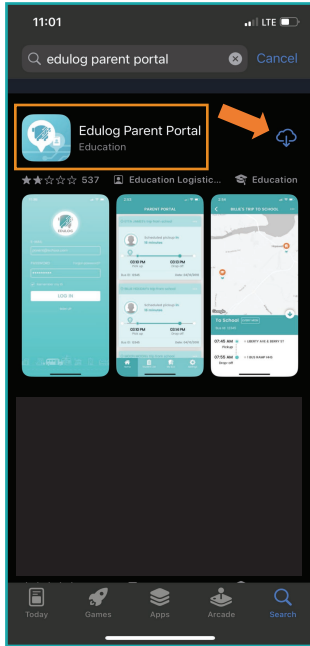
11:01
LTE

edulog parent portal
Cancel

Edulog Parent Portal
Education

537
Education Logistic...
Education

EDULOG
LOG IN

PARENT PORTAL
Scheduled pickup in
03:10 PM
03:33 PM

BILLIE'S TRIP TO SCHOOL
To School
07:45 AM
LIBERTY AVE & BERRY ST
07:55 AM

Today
Games
Apps
Arcade
Search